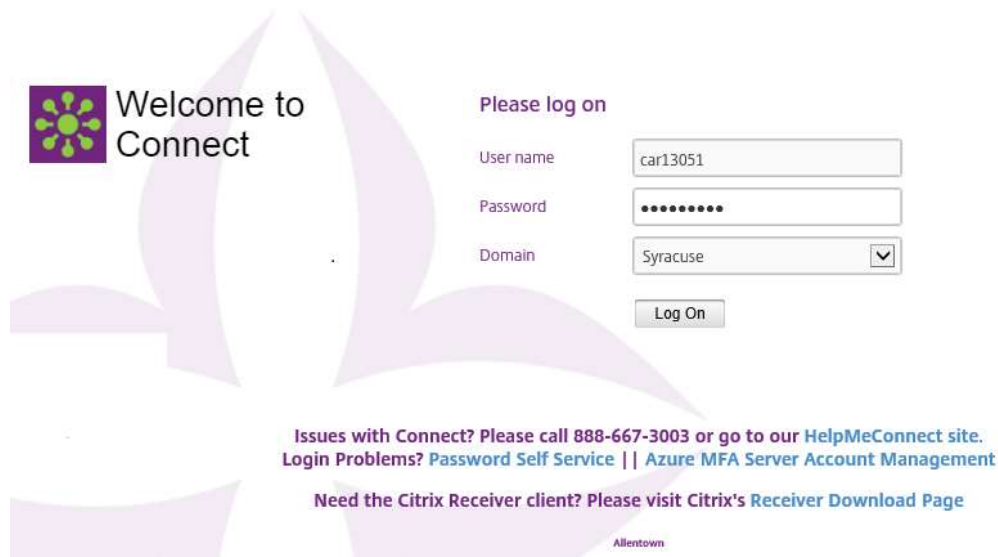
Welcome to Connect

Please log on

User name car13051

Password •••••••••

Domain Syracuse

Log On

Issues with Connect? Please call 888-667-3003 or go to our HelpMeConnect site.
Login Problems? Password Self Service || Azure MFA Server Account Management

Need the Citrix Receiver client? Please visit Citrix's Receiver Download Page

Allentown